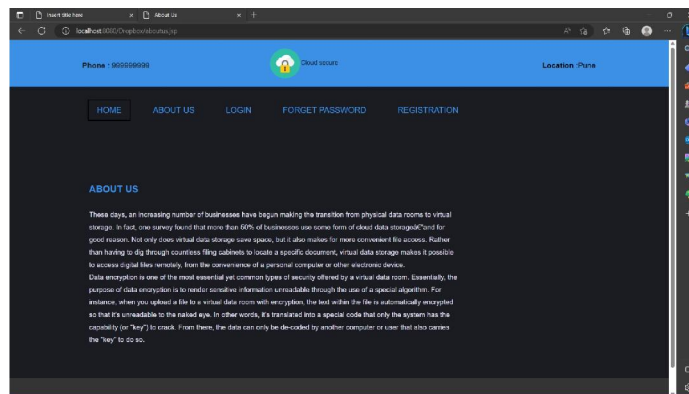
Insert title here
About Us
localhost:8080/Dropbox/aboutus.jsp

Phone : 999999999
Cloud secure
Location :Pune

HOME
ABOUT US
LOGIN
FORGET PASSWORD
REGISTRATION

ABOUT US

These days, an increasing number of businesses have begun making the transition from physical data rooms to virtual storage. In fact, one survey found that more than 60% of businesses use some form of cloud data storageâ€"and for good reason. Not only does virtual data storage save space, but it also makes for more convenient file access. Rather than having to dig through countless filing cabinets to locate a specific document, virtual data storage makes it possible to access digital files remotely, from the convenience of a personal computer or other electronic device.
Data encryption is one of the most essential yet common types of security offered by a virtual data room. Essentially, the purpose of data encryption is to render sensitive information unreadable through the use of a special algorithm. For instance, when you upload a file to a virtual data room with encryption, the text within the file is automatically encrypted so that it's unreadable to the naked eye. In other words, it's translated into a special code that only the system has the capability (or "key") to crack. From there, the data can only be de-coded by another computer or user that also carries the "key" to do so.